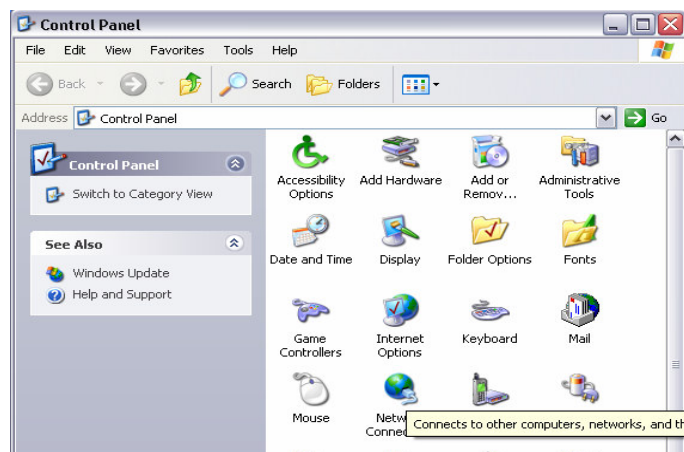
Control Panel

File Edit View Favorites Tools Help

Back Search Folders

Address Control Panel Go

Control Panel

Switch to Category View

See Also

Windows Update

Help and Support

Accessibility Options

Add Hardware

Add or Remov...

Administrative Tools

Date and Time

Display

Folder Options

Fonts

Game Controllers

Internet Options

Keyboard

Mail

Mouse

Netw Conne

Connects to other computers, networks, and th